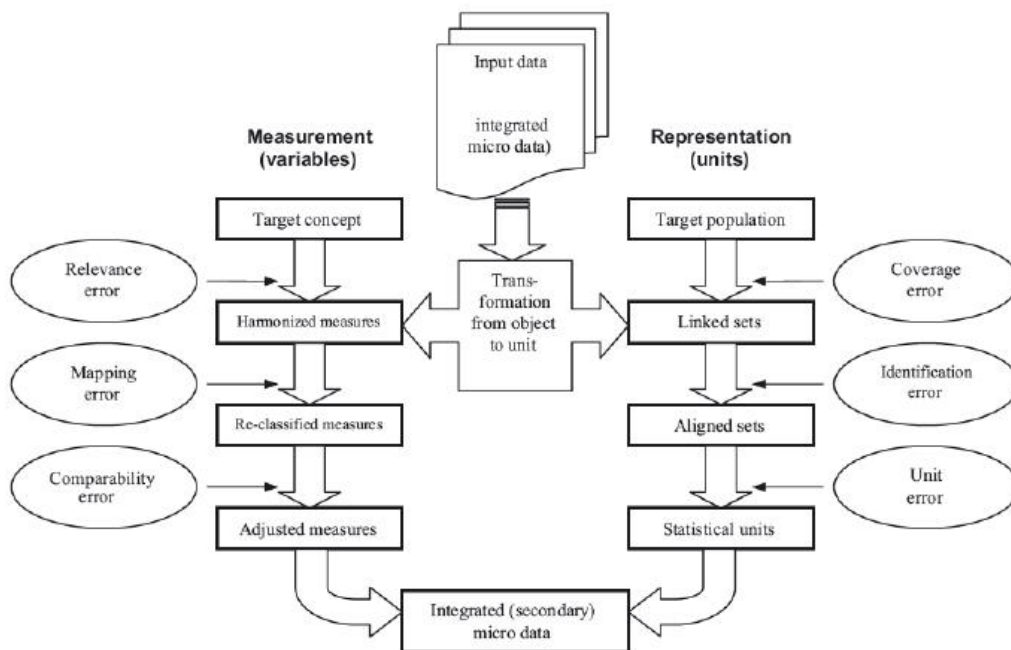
Input data

integrated micro data)

Measurement (variables)

Representation (units)

Target concept

Target population

Relevance error

Coverage error

Transformation from object to unit

Harmonized measures

Linked sets

Mapping error

Identification error

Re-classified measures

Aligned sets

Comparability error

Unit error

Adjusted measures

Statistical units

Integrated (secondary) micro data